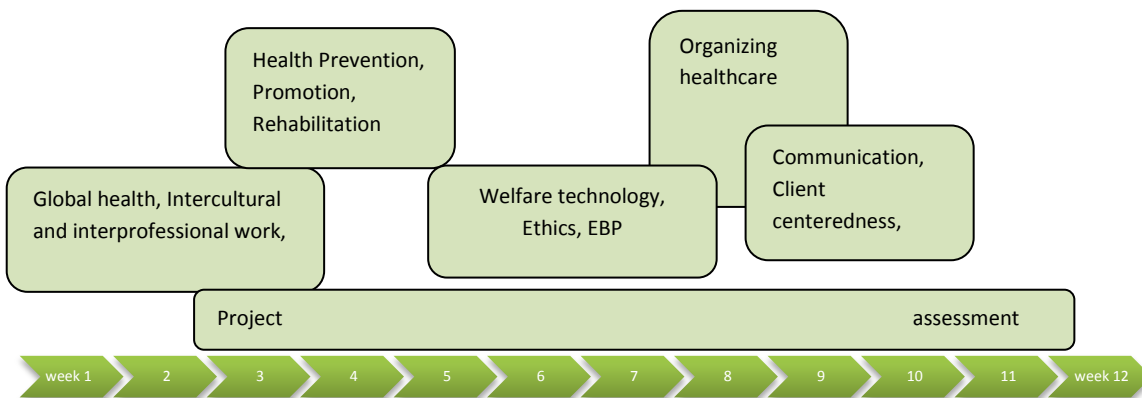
Health Prevention, Promotion, Rehabilitation

Organizing healthcare

Global health, Intercultural and interprofessional work,

Welfare technology, Ethics, EBP

Communication, Client centeredness,

Project

assessment

week 1

2

3

4

5

6

7

8

9

10

11

week 12